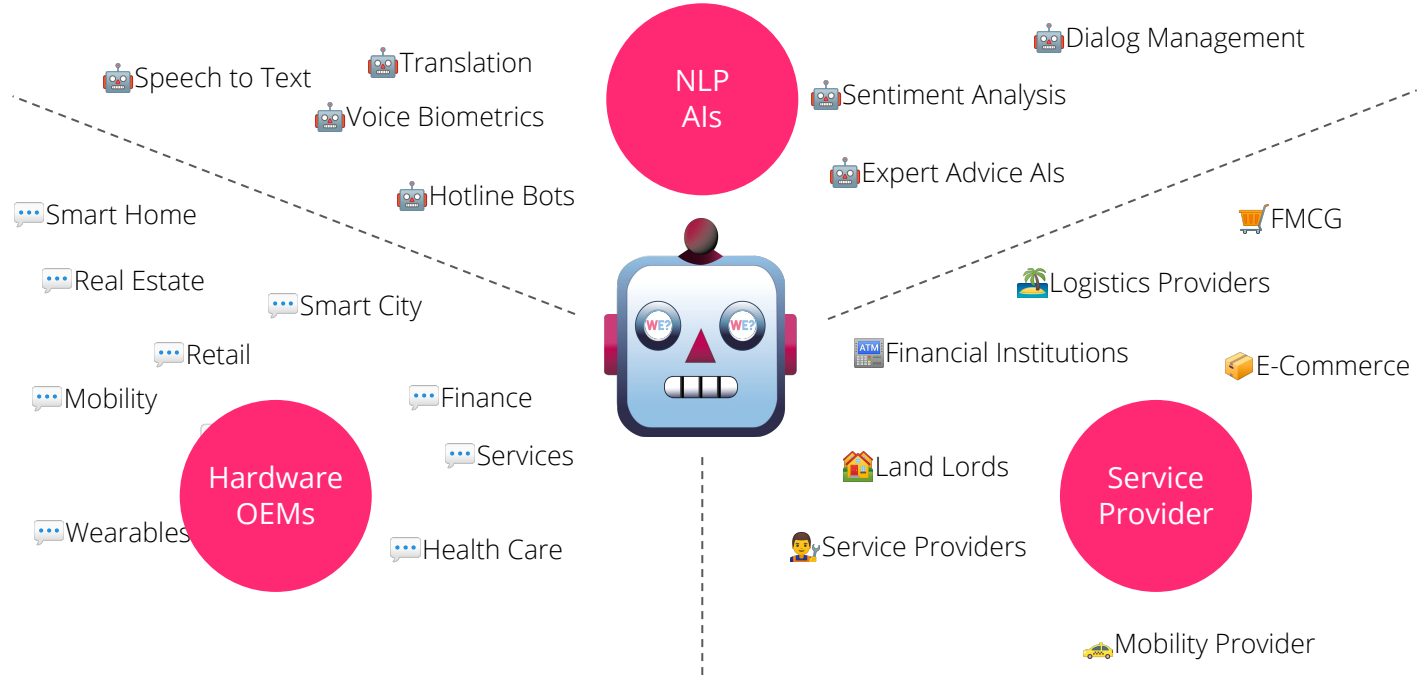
Speech to Text

Translation

NLP AIs

Dialog Management

Voice Biometrics

Sentiment Analysis

Hotline Bots

Expert Advice AIs

Smart Home

FMCG

Real Estate

Smart City

Logistics Providers

Retail

WE? WE?

Financial Institutions

E-Commerce

Mobility

Finance

Services

Hardware OEMs

Land Lords

Service Provider

Wearables

Health Care

Service Providers

Mobility Provider